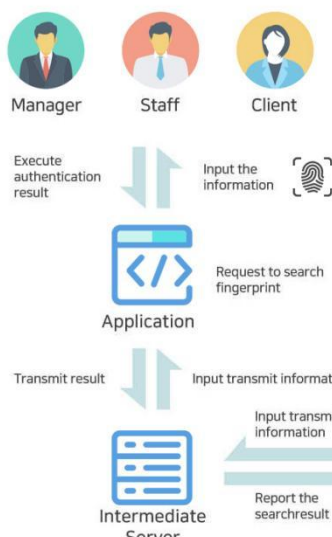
Manager

Staff

Client

Execute authentication result

Input the information

Request to search fingerprint

Application

Transmit result

Input transmit informat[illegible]

Input transm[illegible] information

Report the searchresult

Intermediate Server